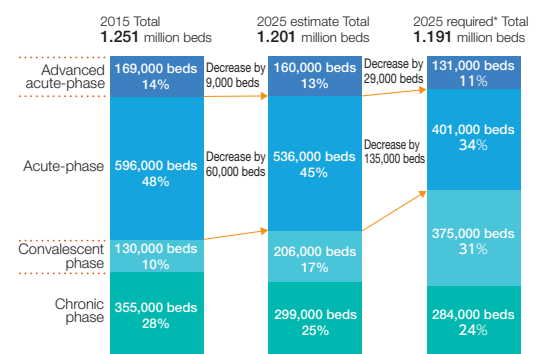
2015 Total
1.251 million beds

2025 estimate Total
1.201 million beds

2025 required* Total
1.191 million beds

Advanced acute-phase
169,000 beds
14%
Decrease by 9,000 beds
160,000 beds
13%
Decrease by 29,000 beds
131,000 beds
11%

Acute-phase
596,000 beds
48%
Decrease by 60,000 beds
536,000 beds
45%
Decrease by 135,000 beds
401,000 beds
34%

Convalescent phase
130,000 beds
10%
206,000 beds
17%
375,000 beds
31%

Chronic phase
355,000 beds
28%
299,000 beds
25%
284,000 beds
24%